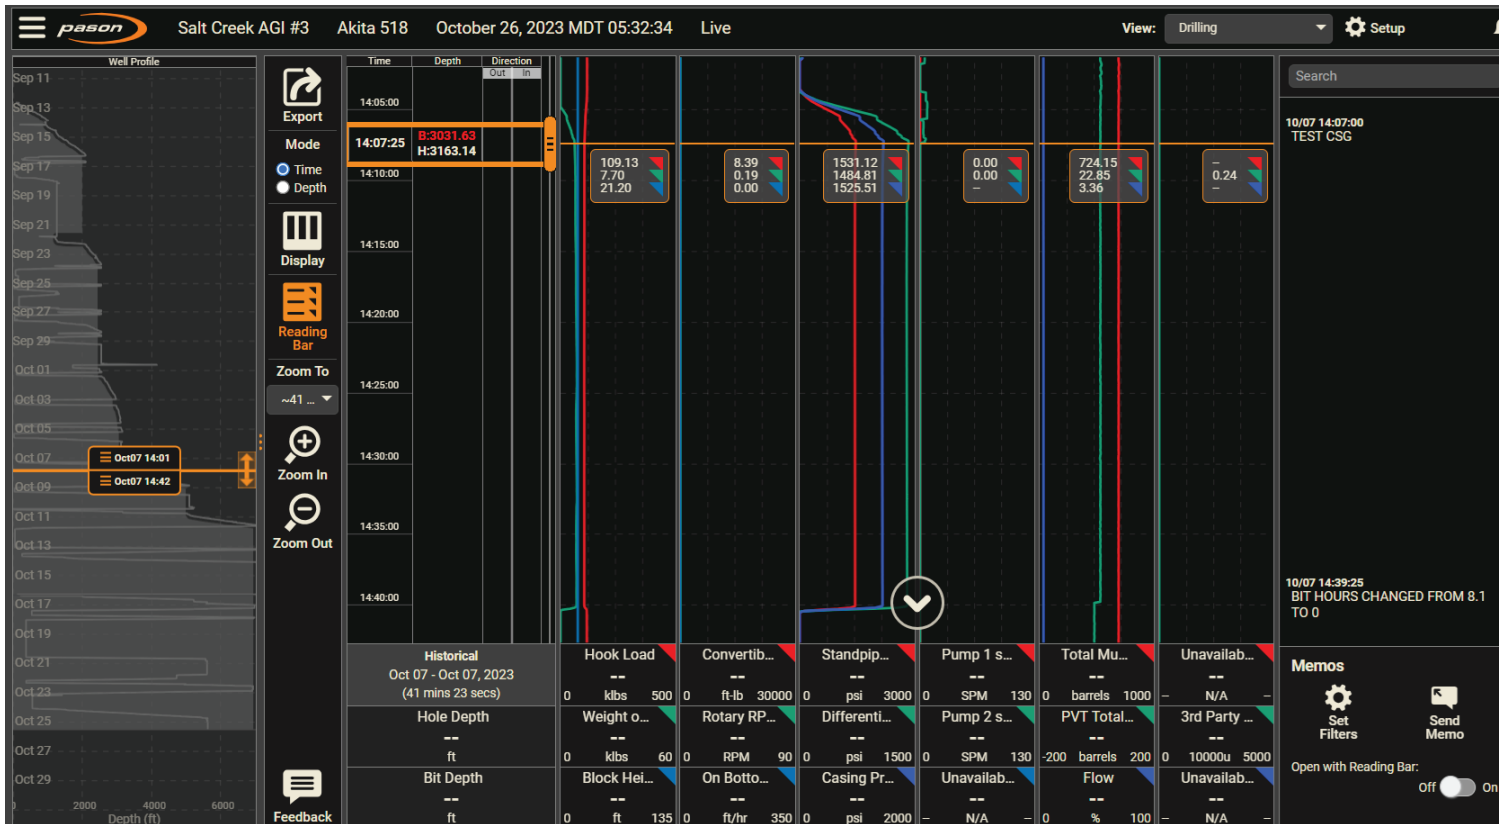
pason Salt Creek AGI #3 Akita 518 October 26, 2023 MDT 05:32:34 Live

View: Drilling Setup

Well Profile

Sep 11
Sep 13
Sep 15
Sep 17
Sep 19
Sep 21
Sep 23
Sep 25
Sep 27
Sep 29
Oct 01
Oct 03
Oct 05
Oct 07
Oct 09
Oct 11
Oct 13
Oct 15
Oct 17
Oct 19
Oct 21
Oct 23
Oct 25
Oct 27
Oct 29

Oct07 14:01
Oct07 14:42

2000 4000 6000
Depth (ft)

Export
Mode
Time
Depth
Display
Reading Bar
Zoom To
~41 ...
Zoom In
Zoom Out
Feedback

| Time | Depth | Direction |
|---|---|---|
| | | Out In |

14:05:00
14:07:25 B:3031.63 H:3163.14
14:10:00
14:15:00
14:20:00
14:25:00
14:30:00
14:35:00
14:40:00

109.13
7.70
21.20

8.39
0.19
0.00

1531.12
1484.81
1525.51

0.00
0.00
--

724.15
22.85
3.36

--
0.24
--

Historical
Oct 07 - Oct 07, 2023
(41 mins 23 secs)

Hole Depth
--
ft

Bit Depth
--
ft

| Hook Load | Convertib... | Standpip... | Pump 1 s... | Total Mu... | Unavailab... |
|---|---|---|---|---|---|
| -- | -- | -- | -- | -- | -- |
| 0 klbs 500 | 0 ft-lb 30000 | 0 psi 3000 | 0 SPM 130 | 0 barrels 1000 | -- N/A -- |
| Weight o... | Rotary RP... | Differenti... | Pump 2 s... | PVT Total... | 3rd Party ... |
| -- | -- | -- | -- | -- | -- |
| 0 klbs 60 | 0 RPM 90 | 0 psi 1500 | 0 SPM 130 | -200 barrels 200 | 0 10000u 5000 |
| Block Hei... | On Botto... | Casing Pr... | Unavailab... | Flow | Unavailab... |
| -- | -- | -- | -- | -- | -- |
| 0 ft 135 | 0 ft/hr 350 | 0 psi 2000 | -- N/A -- | 0 % 100 | -- N/A -- |

Search

10/07 14:07:00
TEST CSG

10/07 14:39:25
BIT HOURS CHANGED FROM 8.1 TO 0

Memos
Set Filters
Send Memo
Open with Reading Bar:
Off On